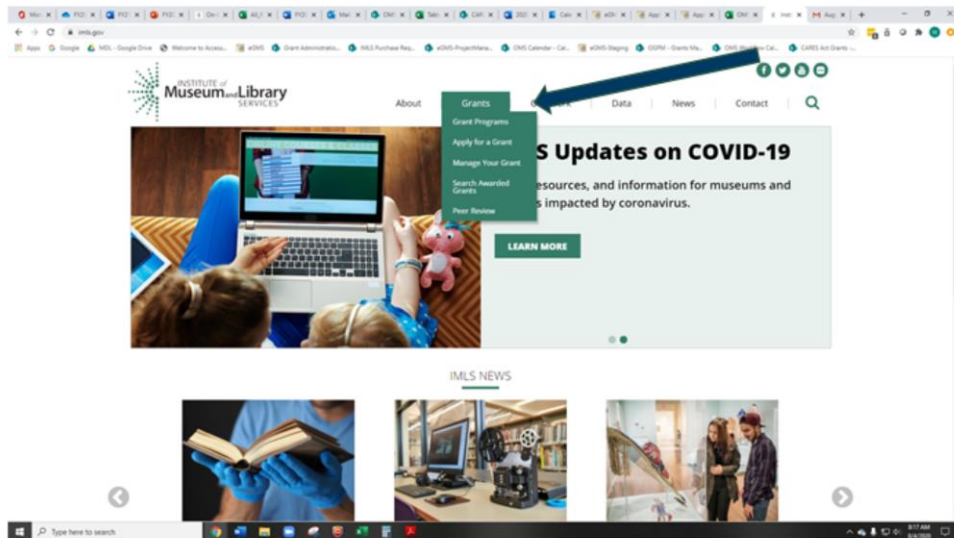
imls.gov

Apps Google MDL - Google Drive Welcome to Access... eDMS Grant Administratio... IMLS Purchase Req... eGMS-ProjectMana... OMS Calendar - Cal... eGMS-Staging OGPM - Grants Ma... OMS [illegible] Cal... CARES Act Grants -...

INSTITUTE of Museum and Library SERVICES

About Grants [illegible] Data News Contact

Grant Programs
Apply for a Grant
Manage Your Grant
Search Awarded Grants
Peer Review

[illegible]S Updates on COVID-19

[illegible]esources, and information for museums and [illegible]s impacted by coronavirus.

LEARN MORE

IMLS NEWS

Type here to search

8:17 AM
9/4/2020